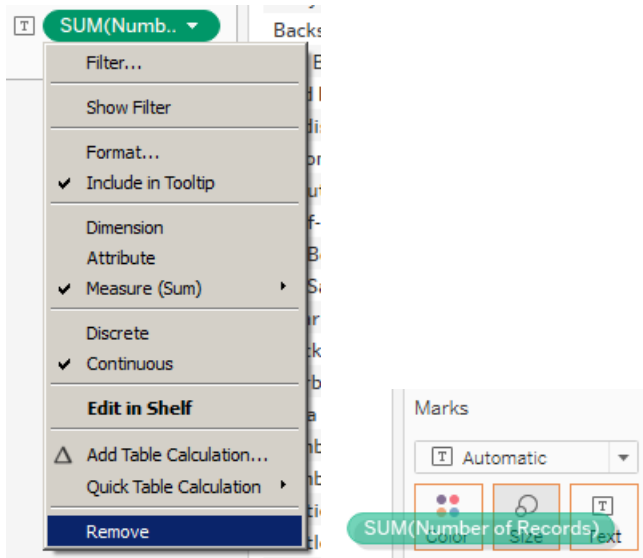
SUM(Numb..

Backs

Filter...

Show Filter

Format...

Include in Tooltip

Dimension

Attribute

Measure (Sum)

Discrete

Continuous

Edit in Shelf

Add Table Calculation...

Quick Table Calculation

Remove

Marks

Automatic

Color

Size

Text

SUM(Number of Records)